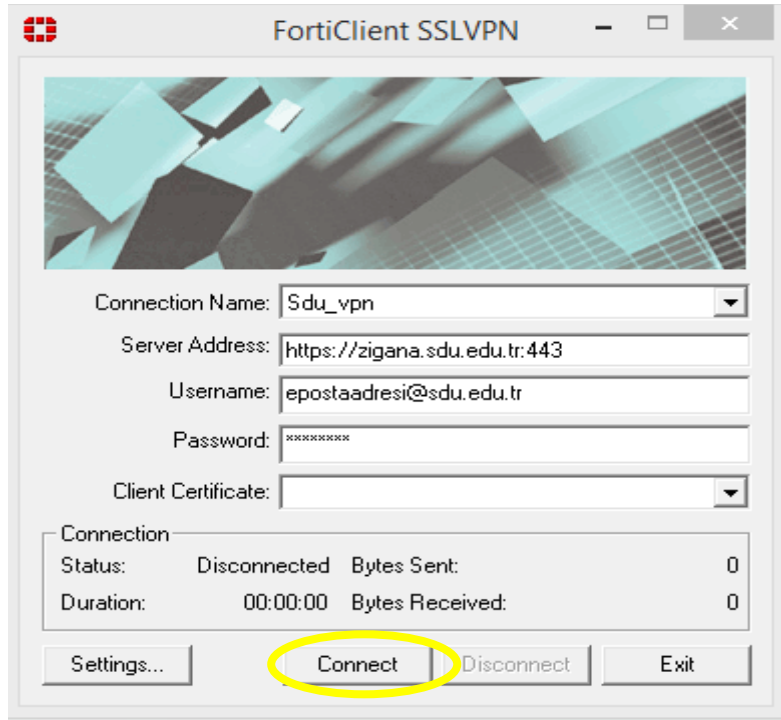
FortiClient SSLVPN

Connection Name: Sdu_vpn
Server Address: https://zigana.sdu.edu.tr:443
Username: epostaadresi@sdu.edu.tr
Password: ********
Client Certificate:

Connection
Status: Disconnected Bytes Sent: 0
Duration: 00:00:00 Bytes Received: 0

Settings... Connect Disconnect Exit